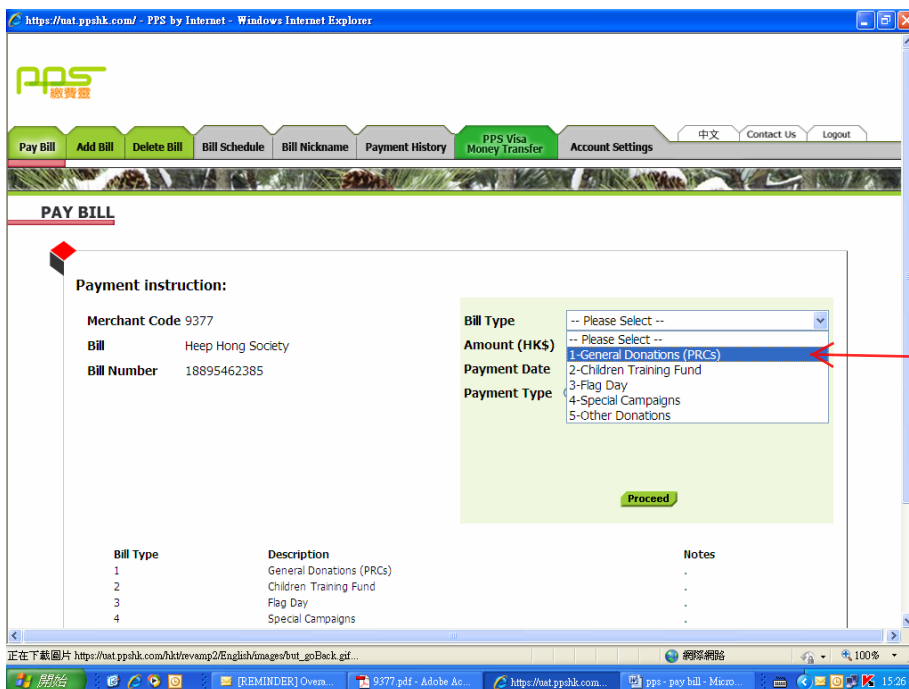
https://uat.ppshk.com/ - PPS by Internet - Windows Internet Explorer

pps 繳費靈

Pay Bill | Add Bill | Delete Bill | Bill Schedule | Bill Nickname | Payment History | PPS Visa Money Transfer | Account Settings

中文 | Contact Us | Logout

PAY BILL

Payment instruction:

Merchant Code 9377
Bill Heep Hong Society
Bill Number 18895462385

Bill Type -- Please Select --
Amount (HK$)
Payment Date
Payment Type

-- Please Select --
1-General Donations (PRCs)
2-Children Training Fund
3-Flag Day
4-Special Campaigns
5-Other Donations

Proceed

| Bill Type | Description | Notes |
|---|---|---|
| 1 | General Donations (PRCs) | . |
| 2 | Children Training Fund | . |
| 3 | Flag Day | . |
| 4 | Special Campaigns | . |

正在下載圖片 https://uat.ppshk.com/hkt/revamp2/English/images/but_goBack.gif...
網際網路
100%

開始 | [REMINDER] Overa... | 9377.pdf - Adobe Ac... | https://uat.ppshk.com... | pps - pay bill - Micro... | 15:26